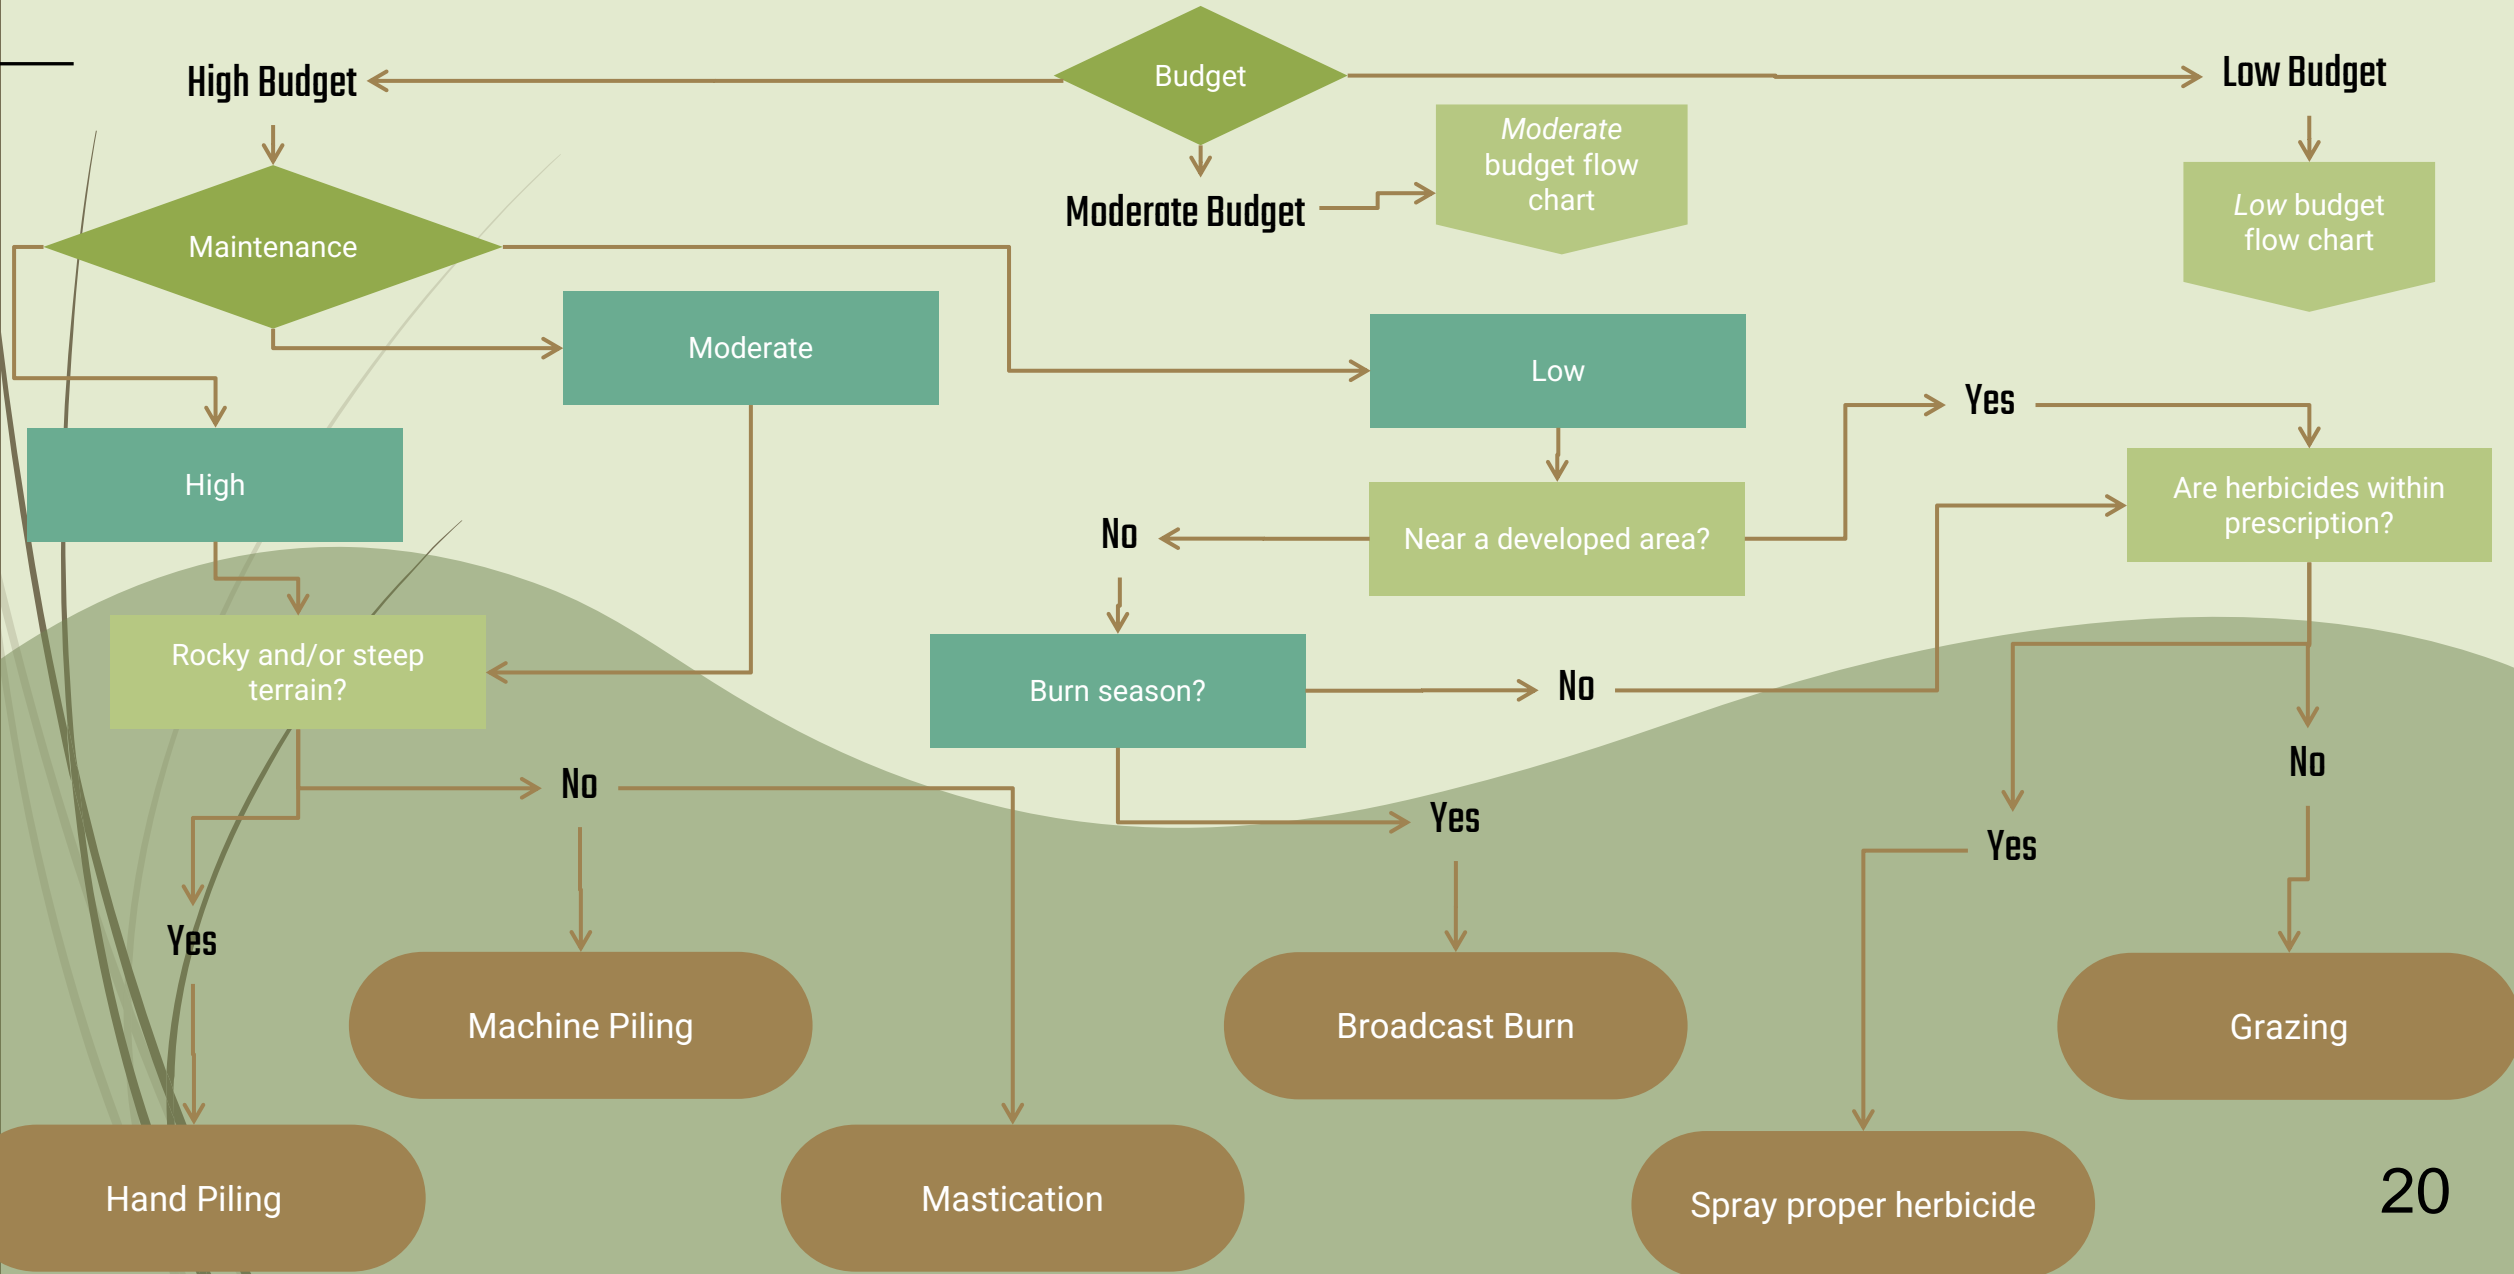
Budget

High Budget

Moderate Budget

Low Budget

*Moderate* budget flow chart

*Low* budget flow chart

Maintenance

Moderate

Low

High

Yes

Near a developed area?

No

Are herbicides within prescription?

Rocky and/or steep terrain?

Burn season?

No

No

No

Yes

Yes

Yes

Machine Piling

Broadcast Burn

Grazing

Hand Piling

Mastication

Spray proper herbicide

20